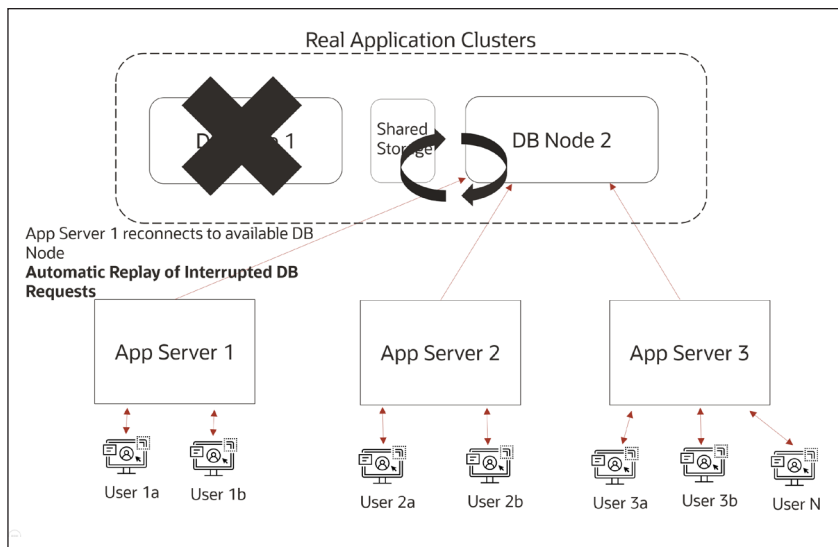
Real Application Clusters

D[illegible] 1

Shared Storage

DB Node 2

App Server 1 reconnects to available DB Node

**Automatic Replay of Interrupted DB Requests**

App Server 1

App Server 2

App Server 3

User 1a

User 1b

User 2a

User 2b

User 3a

User 3b

User N